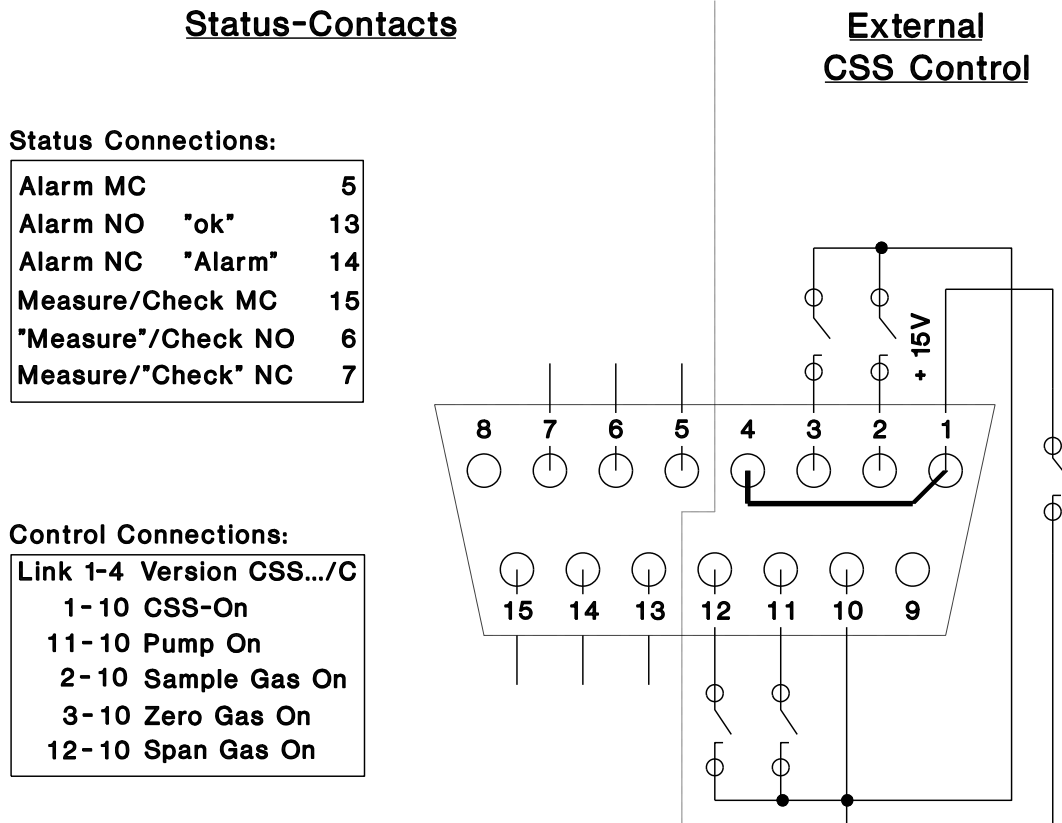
Status-Contacts

External CSS Control

Status Connections:

| | |
|---|---|
| Alarm MC | 5 |
| Alarm NO "ok" | 13 |
| Alarm NC "Alarm" | 14 |
| Measure/Check MC | 15 |
| "Measure"/Check NO | 6 |
| Measure/"Check" NC | 7 |

Control Connections:

| |
|---|
| Link 1-4 Version CSS.../C |
| 1-10 CSS-On |
| 11-10 Pump On |
| 2-10 Sample Gas On |
| 3-10 Zero Gas On |
| 12-10 Span Gas On |

+ 15V

8 7 6 5 4 3 2 1

15 14 13 12 11 10 9